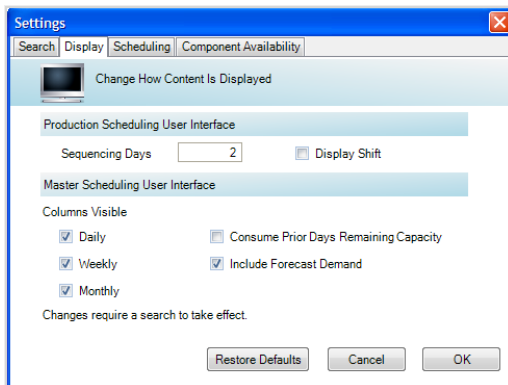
Settings

Search | Display | Scheduling | Component Availability

Change How Content Is Displayed

Production Scheduling User Interface

Sequencing Days 2

Display Shift

Master Scheduling User Interface

Columns Visible

Daily

Consume Prior Days Remaining Capacity

Weekly

Include Forecast Demand

Monthly

Changes require a search to take effect.

Restore Defaults | Cancel | OK